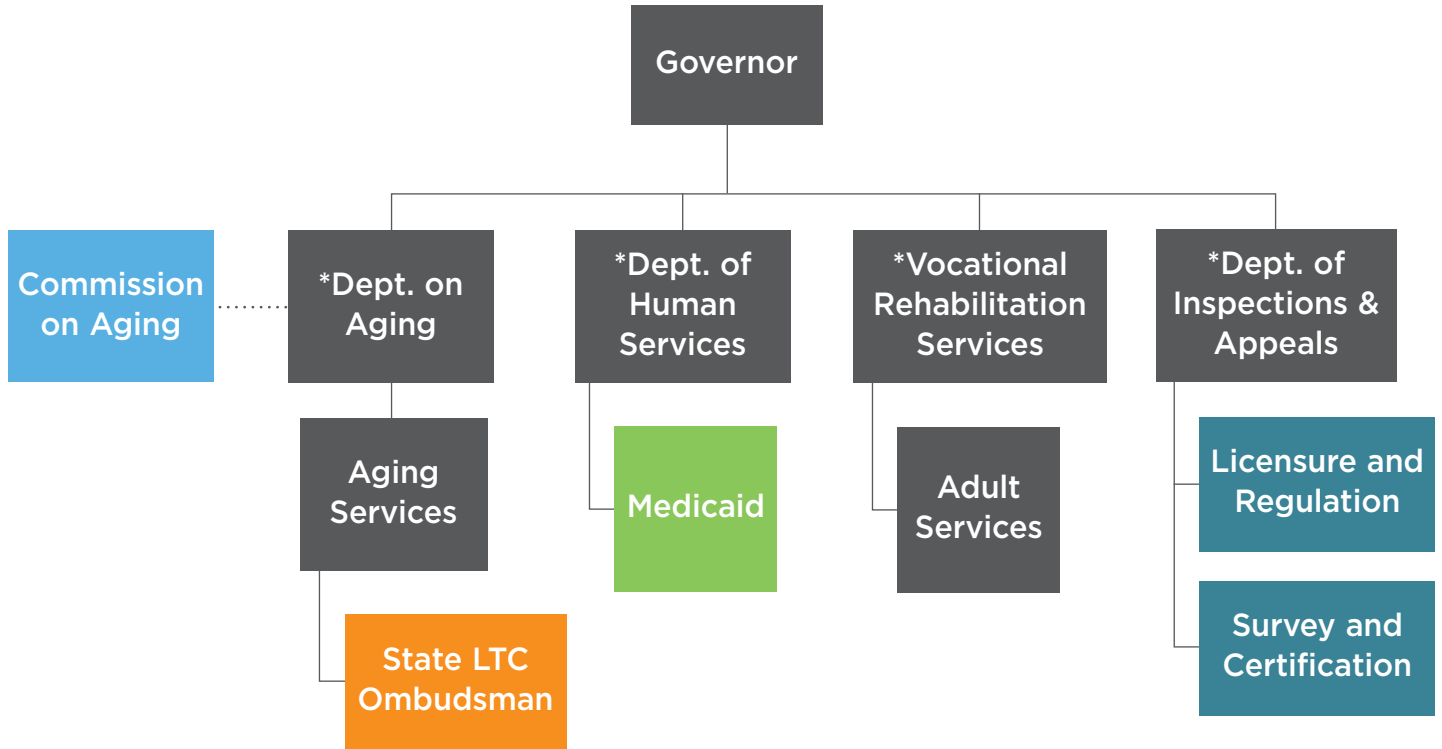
Governor

Commission on Aging

*Dept. on Aging

*Dept. of Human Services

*Vocational Rehabilitation Services

*Dept. of Inspections & Appeals

Aging Services

Medicaid

Adult Services

Licensure and Regulation

State LTC Ombudsman

Survey and Certification